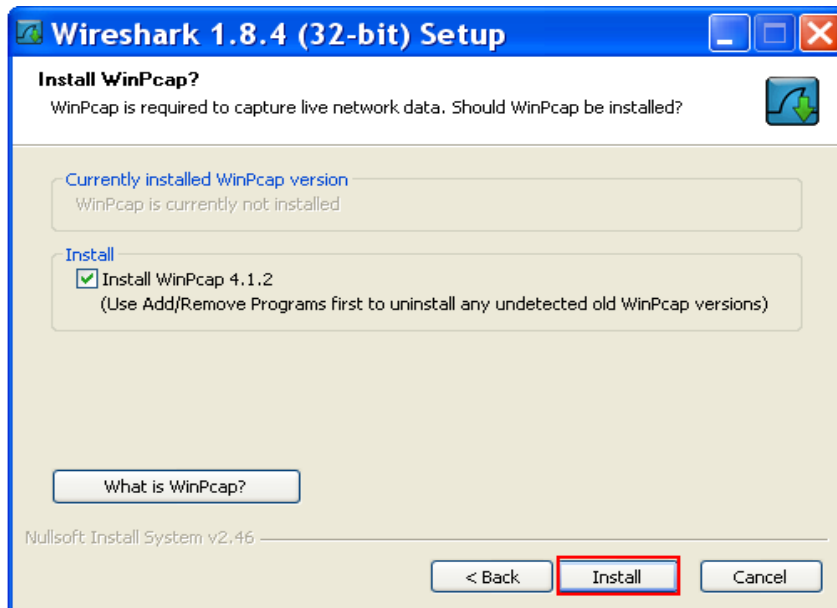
Wireshark 1.8.4 (32-bit) Setup

Install WinPcap?

WinPcap is required to capture live network data. Should WinPcap be installed?

Currently installed WinPcap version

WinPcap is currently not installed

Install

Install WinPcap 4.1.2

(Use Add/Remove Programs first to uninstall any undetected old WinPcap versions)

What is WinPcap?

Nullsoft Install System v2.46

< Back

Install

Cancel